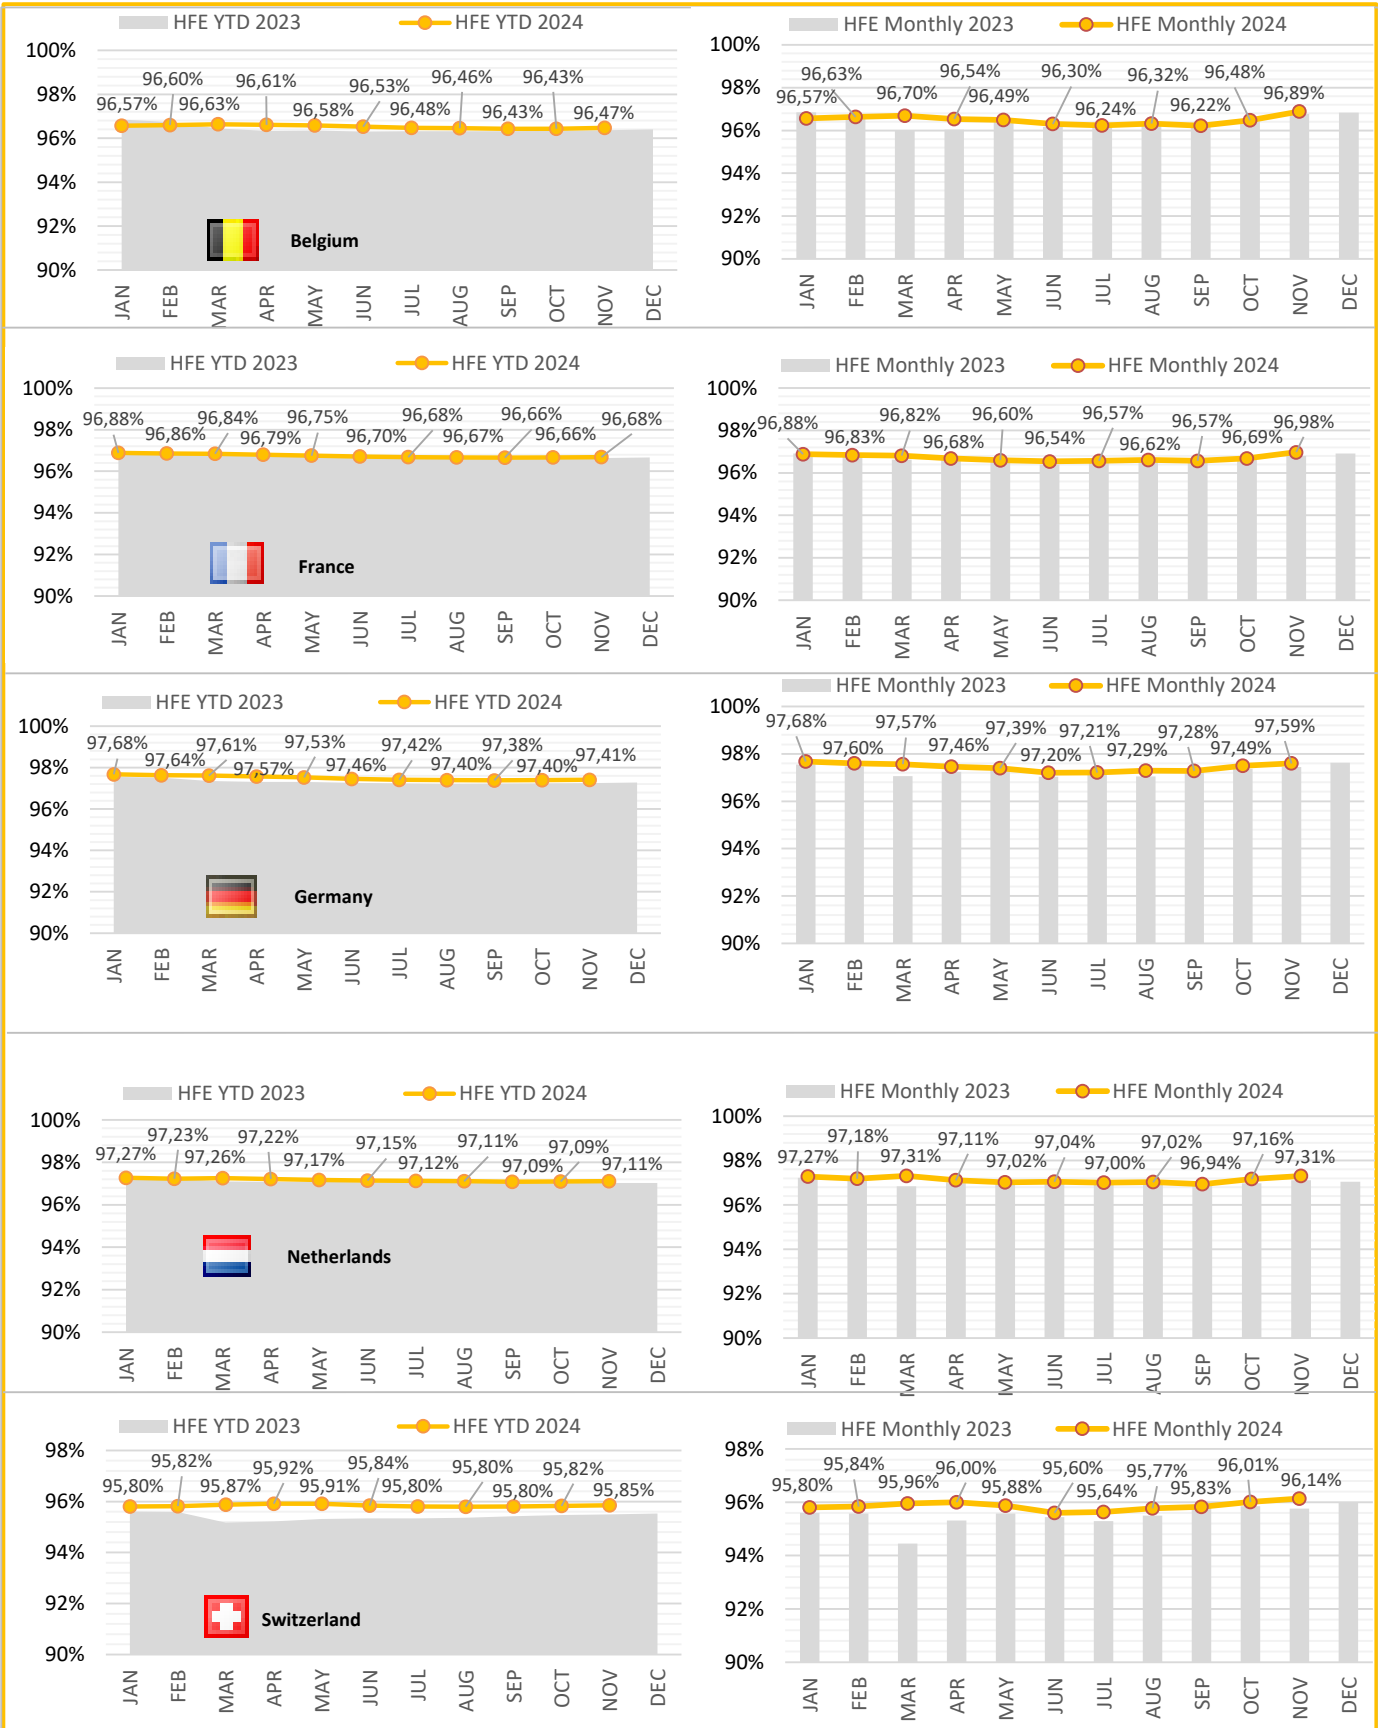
HFE YTD 2023 HFE YTD 2024

100% 98% 96% 94% 92% 90%

96,57% 96,60% 96,63% 96,61% 96,58% 96,53% 96,48% 96,46% 96,43% 96,43% 96,47%

Belgium

JAN FEB MAR APR MAY JUN JUL AUG SEP OCT NOV DEC

HFE Monthly 2023 HFE Monthly 2024

100% 98% 96% 94% 92% 90%

96,57% 96,63% 96,70% 96,54% 96,49% 96,30% 96,24% 96,32% 96,22% 96,48% 96,89%

JAN FEB MAR APR MAY JUN JUL AUG SEP OCT NOV DEC

HFE YTD 2023 HFE YTD 2024

100% 98% 96% 94% 92% 90%

96,88% 96,86% 96,84% 96,79% 96,75% 96,70% 96,68% 96,67% 96,66% 96,66% 96,68%

France

JAN FEB MAR APR MAY JUN JUL AUG SEP OCT NOV DEC

HFE Monthly 2023 HFE Monthly 2024

100% 98% 96% 94% 92% 90%

96,88% 96,83% 96,82% 96,68% 96,60% 96,54% 96,57% 96,62% 96,57% 96,69% 96,98%

JAN FEB MAR APR MAY JUN JUL AUG SEP OCT NOV DEC

HFE YTD 2023 HFE YTD 2024

100% 98% 96% 94% 92% 90%

97,68% 97,64% 97,61% 97,57% 97,53% 97,46% 97,42% 97,40% 97,38% 97,40% 97,41%

Germany

JAN FEB MAR APR MAY JUN JUL AUG SEP OCT NOV DEC

HFE Monthly 2023 HFE Monthly 2024

100% 98% 96% 94% 92% 90%

97,68% 97,60% 97,57% 97,46% 97,39% 97,20% 97,21% 97,29% 97,28% 97,49% 97,59%

JAN FEB MAR APR MAY JUN JUL AUG SEP OCT NOV DEC

HFE YTD 2023 HFE YTD 2024

100% 98% 96% 94% 92% 90%

97,27% 97,23% 97,26% 97,22% 97,17% 97,15% 97,12% 97,11% 97,09% 97,09% 97,11%

Netherlands

JAN FEB MAR APR MAY JUN JUL AUG SEP OCT NOV DEC

HFE Monthly 2023 HFE Monthly 2024

100% 98% 96% 94% 92% 90%

97,27% 97,18% 97,31% 97,11% 97,02% 97,04% 97,00% 97,02% 96,94% 97,16% 97,31%

JAN FEB MAR APR MAY JUN JUL AUG SEP OCT NOV DEC

HFE YTD 2023 HFE YTD 2024

98% 96% 94% 92% 90%

95,80% 95,82% 95,87% 95,92% 95,91% 95,84% 95,80% 95,80% 95,80% 95,82% 95,85%

Switzerland

JAN FEB MAR APR MAY JUN JUL AUG SEP OCT NOV DEC

HFE Monthly 2023 HFE Monthly 2024

98% 96% 94% 92% 90%

95,80% 95,84% 95,96% 96,00% 95,88% 95,60% 95,64% 95,77% 95,83% 96,01% 96,14%

JAN FEB MAR APR MAY JUN JUL AUG SEP OCT NOV DEC